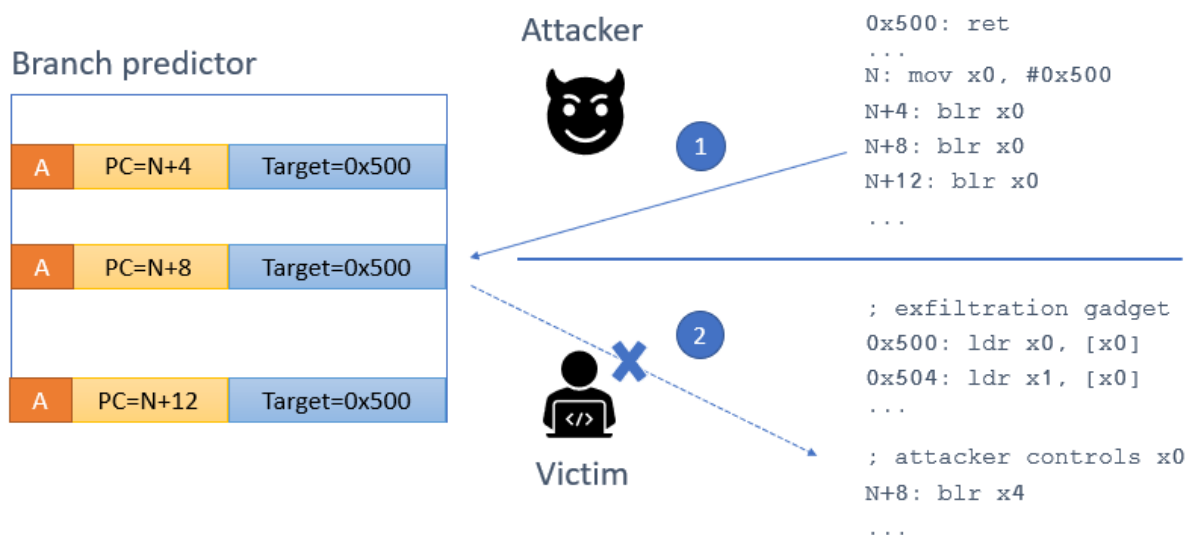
Branch predictor

| A | PC=N+4 | Target=0x500 |
|---|---|---|
| A | PC=N+8 | Target=0x500 |
| A | PC=N+12 | Target=0x500 |

Attacker

1

0x500: ret
...
N: mov x0, #0x500
N+4: blr x0
N+8: blr x0
N+12: blr x0
...

2

Victim

; exfiltration gadget
0x500: ldr x0, [x0]
0x504: ldr x1, [x0]
...

; attacker controls x0
N+8: blr x4
...